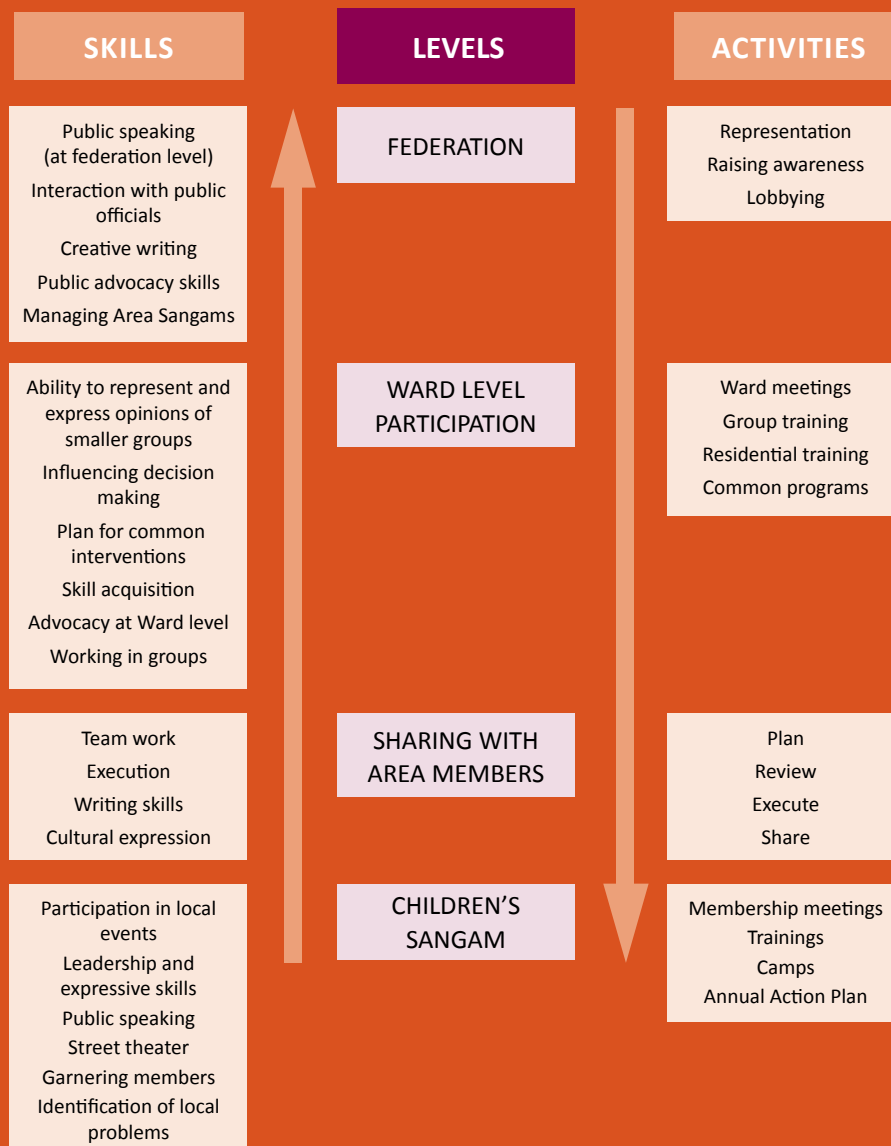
SKILLS

LEVELS

ACTIVITIES

Public speaking (at federation level)
Interaction with public officials
Creative writing
Public advocacy skills
Managing Area Sangams

FEDERATION

Representation
Raising awareness
Lobbying

Ability to represent and express opinions of smaller groups
Influencing decision making
Plan for common interventions
Skill acquisition
Advocacy at Ward level
Working in groups

WARD LEVEL PARTICIPATION

Ward meetings
Group training
Residential training
Common programs

Team work
Execution
Writing skills
Cultural expression

SHARING WITH AREA MEMBERS

Plan
Review
Execute
Share

Participation in local events
Leadership and expressive skills
Public speaking
Street theater
Garnering members
Identification of local problems

CHILDREN'S SANGAM

Membership meetings
Trainings
Camps
Annual Action Plan